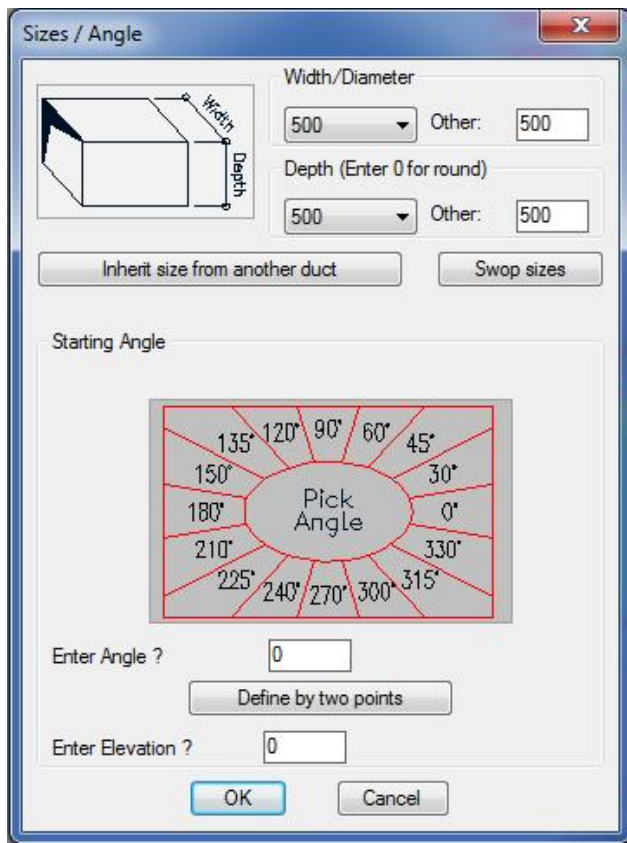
Sizes / Angle

Width
Depth

Width/Diameter
500 Other: 500

Depth (Enter 0 for round)
500 Other: 500

Inherit size from another duct
Swop sizes

Starting Angle

135° 120° 90° 60° 45°
150° 30°
180° Pick Angle 0°
210° 330°
225° 240° 270° 300° 315°

Enter Angle ? 0
Define by two points
Enter Elevation ? 0

OK
Cancel